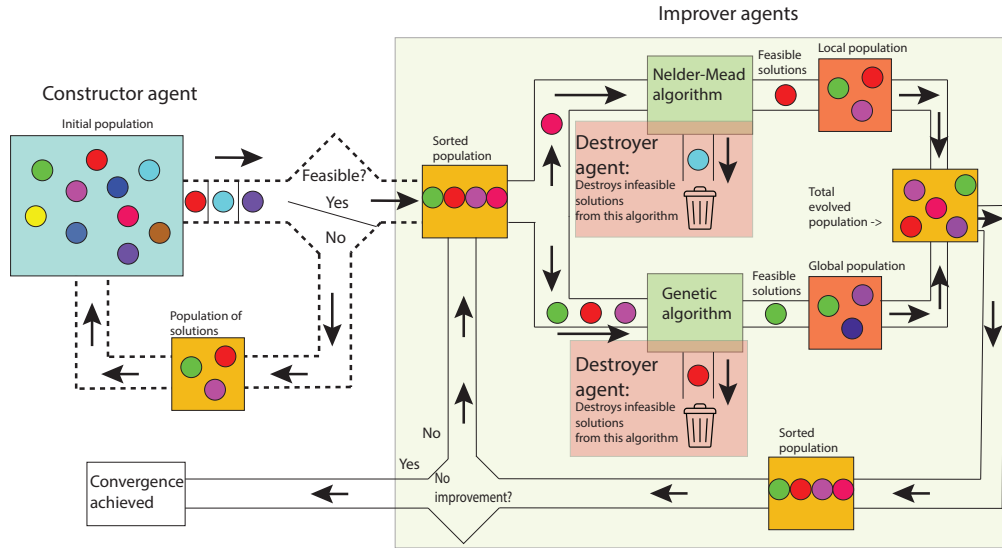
Improver agents

Constructor agent

Initial population

Feasible?

Yes

No

Population of solutions

Sorted population

Nelder-Mead algorithm

Feasible solutions

Local population

Destroyer agent:
Destroys infeasible solutions from this algorithm

Total evolved population ->

Genetic algorithm

Feasible solutions

Global population

Destroyer agent:
Destroys infeasible solutions from this algorithm

No

Yes

Convergence achieved

No improvement?

Sorted population